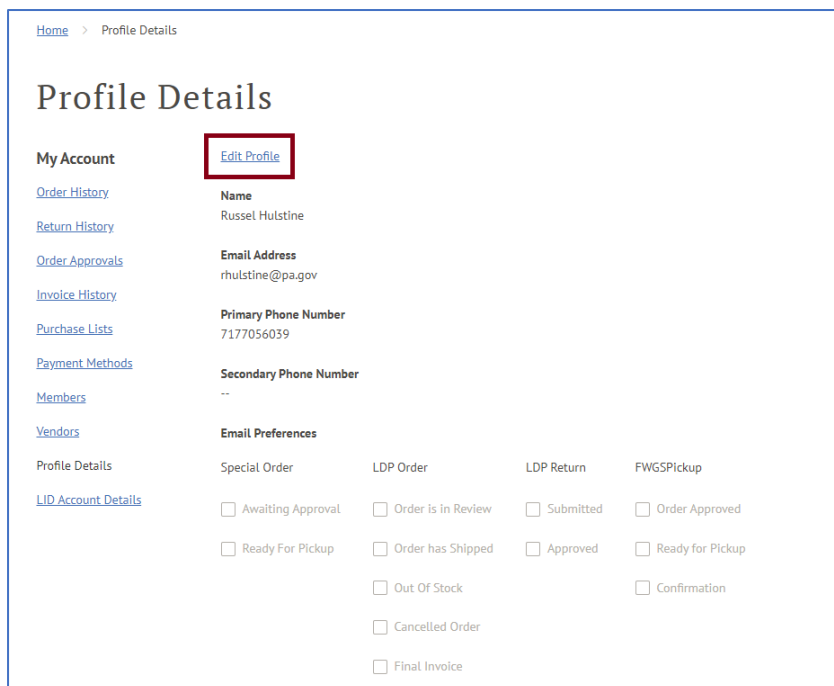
Home > Profile Details

Profile Details

My Account

Order History

Return History

Order Approvals

Invoice History

Purchase Lists

Payment Methods

Members

Vendors

Profile Details

LID Account Details

Edit Profile

Name
Russel Hulstine

Email Address
rhulstine@pa.gov

Primary Phone Number
7177056039

Secondary Phone Number
--

Email Preferences

| Special Order | LDP Order | LDP Return | FWGSPickup |
|---|---|---|---|
| Awaiting Approval | Order is in Review | Submitted | Order Approved |
| Ready For Pickup | Order has Shipped | Approved | Ready for Pickup |
| | Out Of Stock | | Confirmation |
| | Cancelled Order | | |
| | Final Invoice | | |